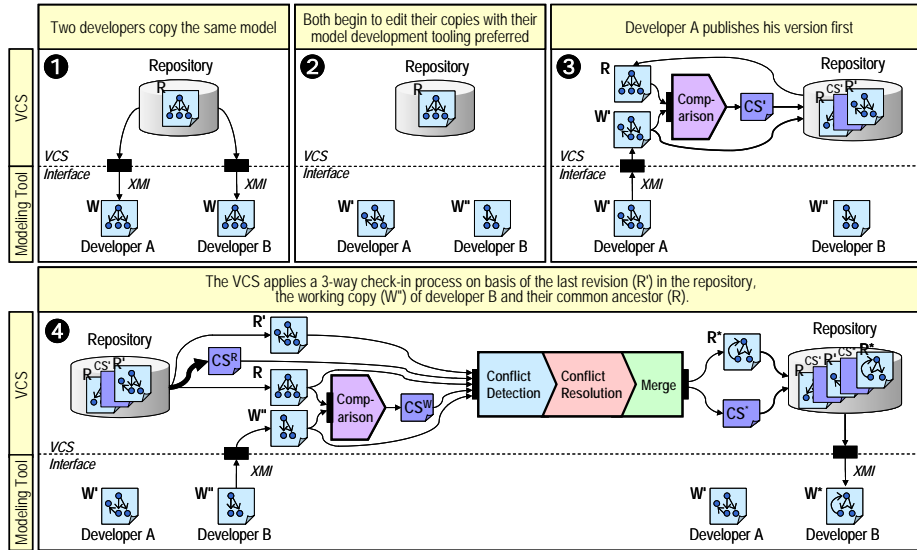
Two developers copy the same model

Both begin to edit their copies with their model development tooling preferred

Developer A publishes his version first

VCS

Modeling Tool

1

Repository

R

VCS Interface

XMI

XMI

W

W

Developer A

Developer B

2

Repository

R

VCS Interface

W'

W''

Developer A

Developer B

3

R

W'

Comparison

CS'

Repository

R

CS'

R'

VCS Interface

XMI

W'

W''

Developer A

Developer B

The VCS applies a 3-way check-in process on basis of the last revision (R') in the repository, the working copy (W'') of developer B and their common ancestor (R).

VCS

Modeling Tool

4

Repository

R

CS'

R'

R'

$CS^R$

R

W''

Comparison

$CS^W$

Conflict Detection

Conflict Resolution

Merge

R*

CS*

Repository

R

CS'

R'

CS*

R*

VCS Interface

XMI

W'

W''

Developer A

Developer B

XMI

W'

W*

Developer A

Developer B